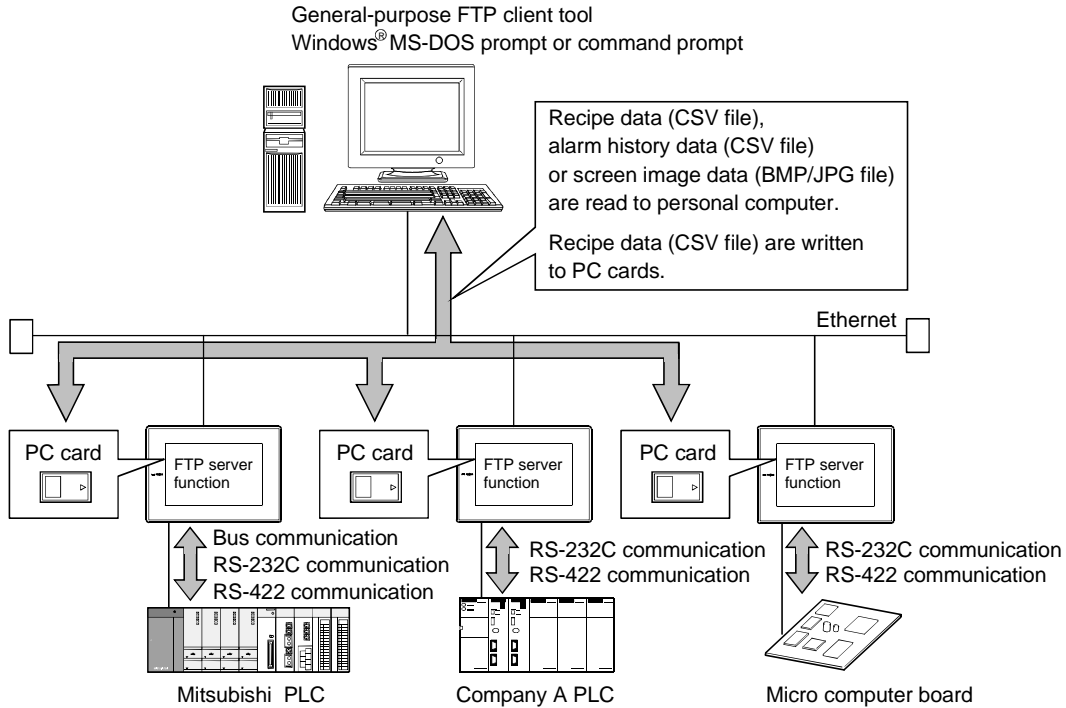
General-purpose FTP client tool
Windows® MS-DOS prompt or command prompt

Recipe data (CSV file), alarm history data (CSV file) or screen image data (BMP/JPG file) are read to personal computer.

Recipe data (CSV file) are written to PC cards.

Ethernet

PC card

FTP server function

PC card

FTP server function

PC card

FTP server function

Bus communication
RS-232C communication
RS-422 communication

RS-232C communication
RS-422 communication

RS-232C communication
RS-422 communication

Mitsubishi PLC

Company A PLC

Micro computer board